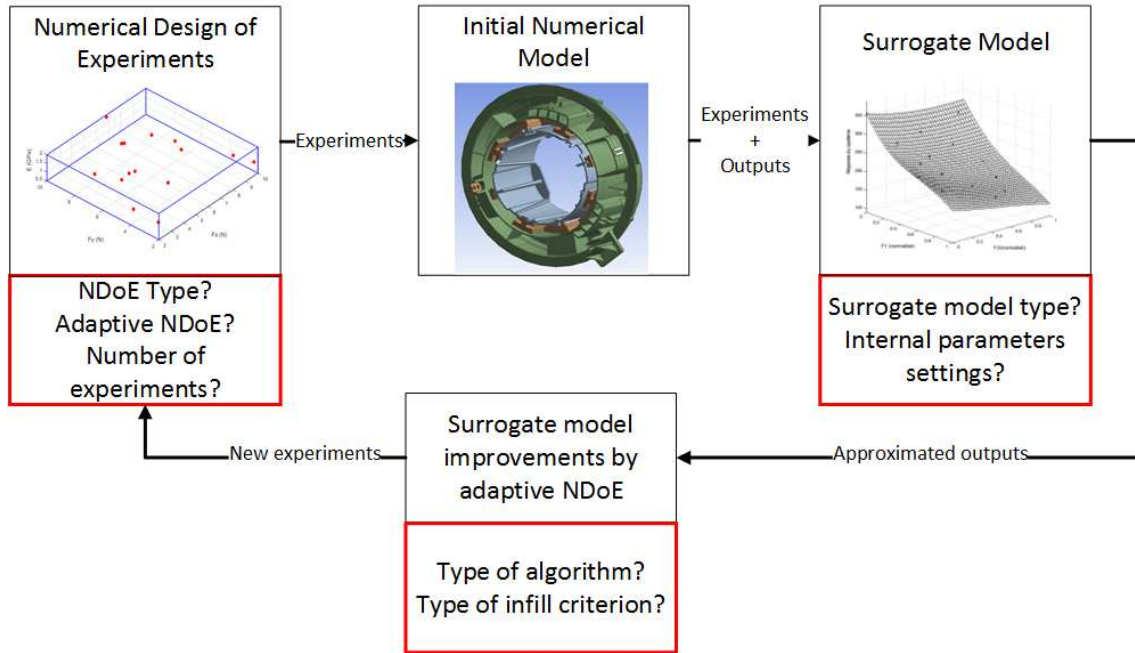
Numerical Design of Experiments

Experiments

Initial Numerical Model

Experiments + Outputs

Surrogate Model

NDoE Type? Adaptive NDoE? Number of experiments?

Surrogate model type? Internal parameters settings?

New experiments

Surrogate model improvements by adaptive NDoE

Approximated outputs

Type of algorithm? Type of infill criterion?